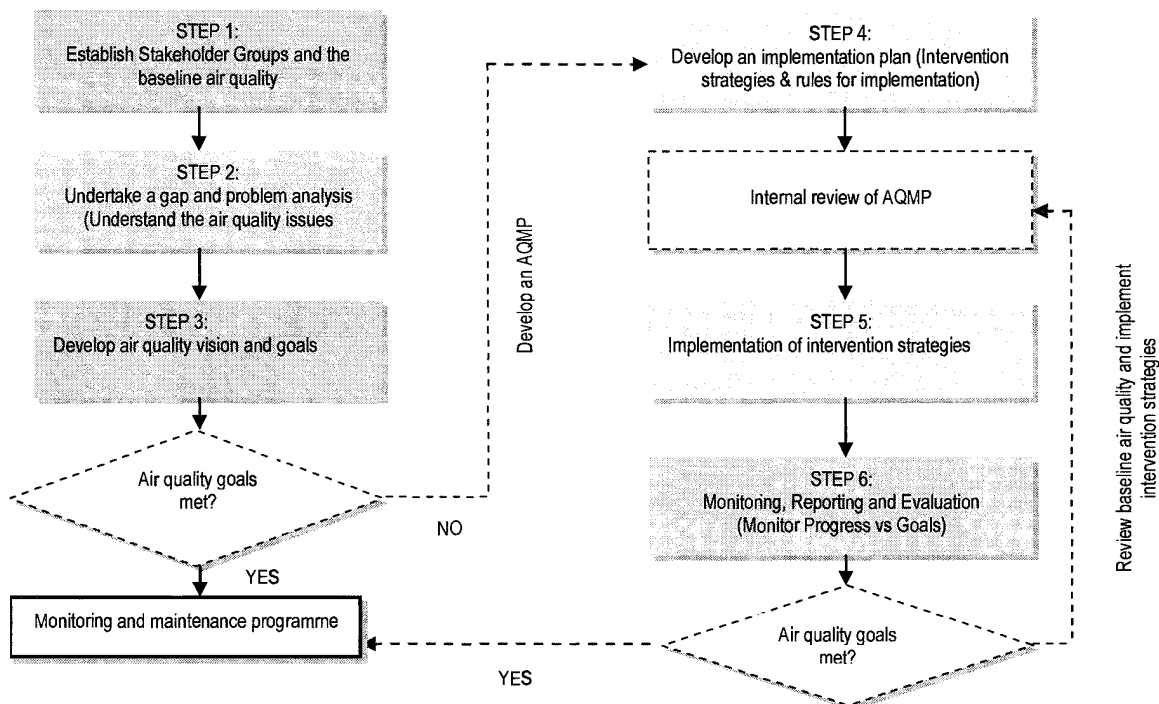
STEP 1:
Establish Stakeholder Groups and the baseline air quality

STEP 2:
Undertake a gap and problem analysis (Understand the air quality issues

STEP 3:
Develop air quality vision and goals

Air quality goals met?

YES

Monitoring and maintenance programme

Develop an AQMP

NO

STEP 4:
Develop an implementation plan (Intervention strategies & rules for implementation)

Internal review of AQMP

STEP 5:
Implementation of intervention strategies

STEP 6:
Monitoring, Reporting and Evaluation (Monitor Progress vs Goals)

Air quality goals met?

YES

Review baseline air quality and implement intervention strategies